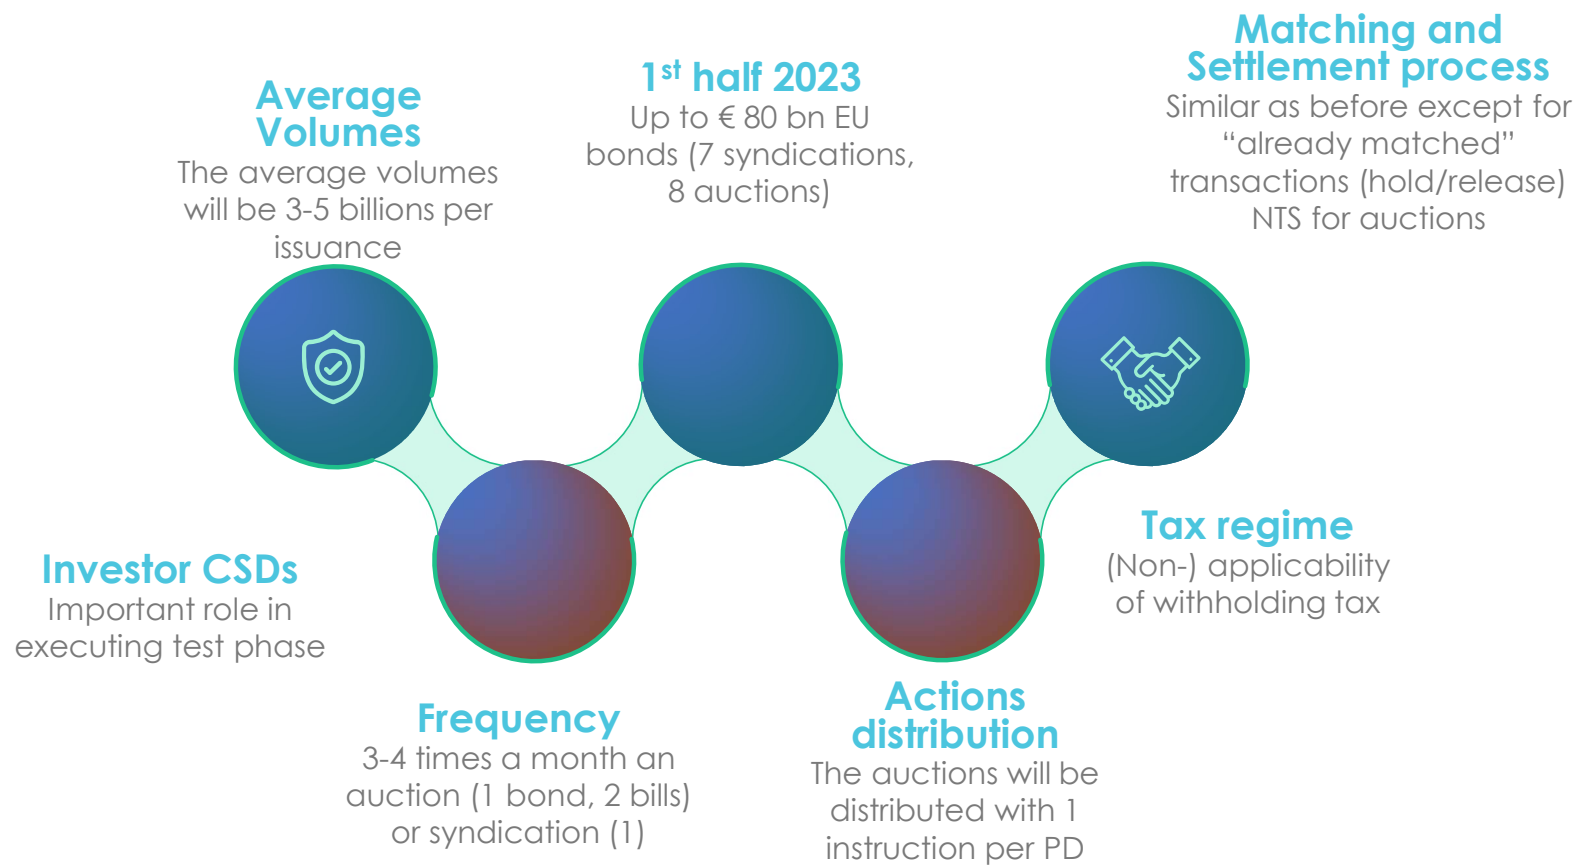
Average Volumes
The average volumes will be 3-5 billions per issuance

1$^{st}$ half 2023
Up to € 80 bn EU bonds (7 syndications, 8 auctions)

Matching and Settlement process
Similar as before except for “already matched” transactions (hold/release) NTS for auctions

Investor CSDs
Important role in executing test phase

Frequency
3-4 times a month an auction (1 bond, 2 bills) or syndication (1)

Actions distribution
The auctions will be distributed with 1 instruction per PD

Tax regime
(Non-) applicability of withholding tax